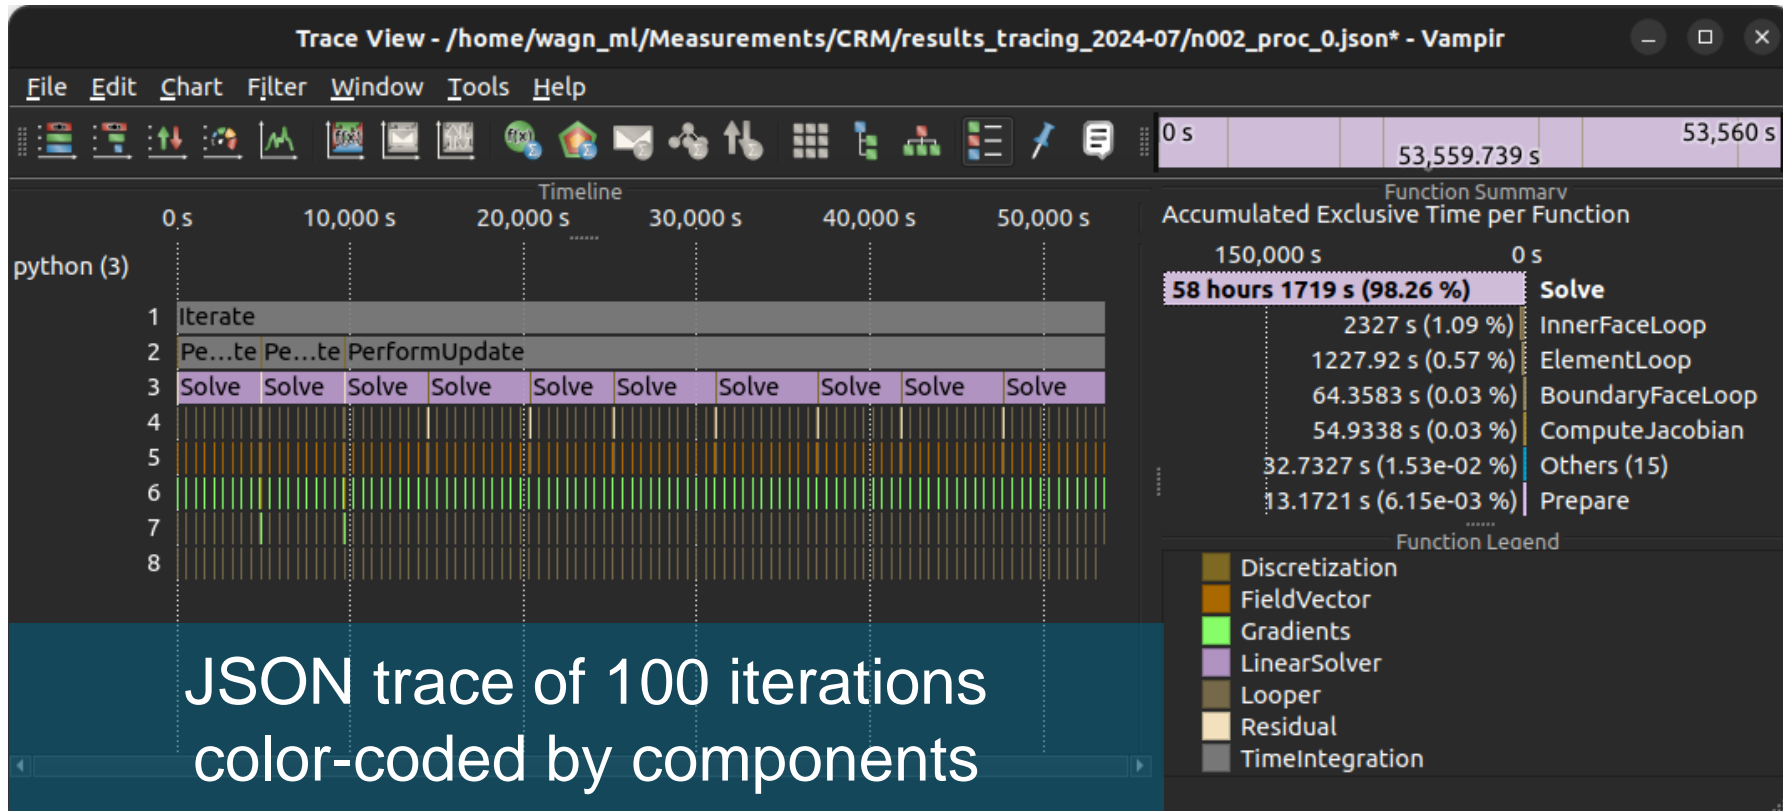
Trace View - /home/wagn_ml/Measurements/CRM/results_tracing_2024-07/n002_proc_0.json* - Vampir

File Edit Chart Filter Window Tools Help

0 s 53,559.739 s 53,560 s

Timeline

0 s 10,000 s 20,000 s 30,000 s 40,000 s 50,000 s

python (3)

1 Iterate
2 Pe...te Pe...te PerformUpdate
3 Solve Solve Solve Solve Solve Solve Solve Solve Solve Solve
4
5
6
7
8

Function Summary
Accumulated Exclusive Time per Function

150,000 s 0 s

| | |
|---|---|
| 58 hours 1719 s (98.26 %) | Solve |
| 2327 s (1.09 %) | InnerFaceLoop |
| 1227.92 s (0.57 %) | ElementLoop |
| 64.3583 s (0.03 %) | BoundaryFaceLoop |
| 54.9338 s (0.03 %) | ComputeJacobian |
| 32.7327 s (1.53e-02 %) | Others (15) |
| 13.1721 s (6.15e-03 %) | Prepare |

Function Legend
Discretization
FieldVector
Gradients
LinearSolver
Looper
Residual
TimeIntegration

JSON trace of 100 iterations color-coded by components